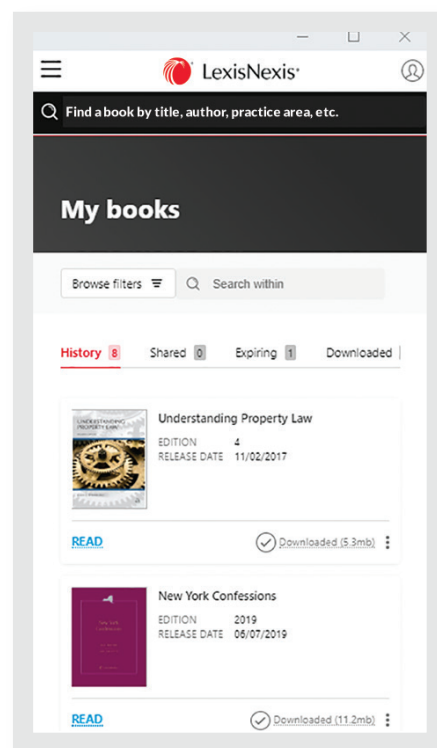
LexisNexis

Find a book by title, author, practice area, etc.

My books

Browse filters

Search within

History 8 Shared 0 Expiring 1 Downloaded

UNDERSTANDING PROPERTY LAW

Understanding Property Law
EDITION 4
RELEASE DATE 11/02/2017

READ

Downloaded (5.3mb)

New York Confessions

New York Confessions
EDITION 2019
RELEASE DATE 06/07/2019

READ

Downloaded (11.2mb)